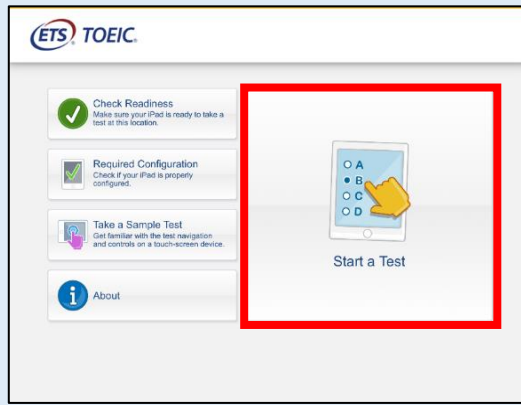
ETS TOEIC.

Check Readiness
Make sure your iPad is ready to take a test at this location.

Required Configuration
Check if your iPad is properly configured.

Take a Sample Test
Get familiar with the test navigation and controls on a touch-screen device.

About

A
B
C
D

Start a Test